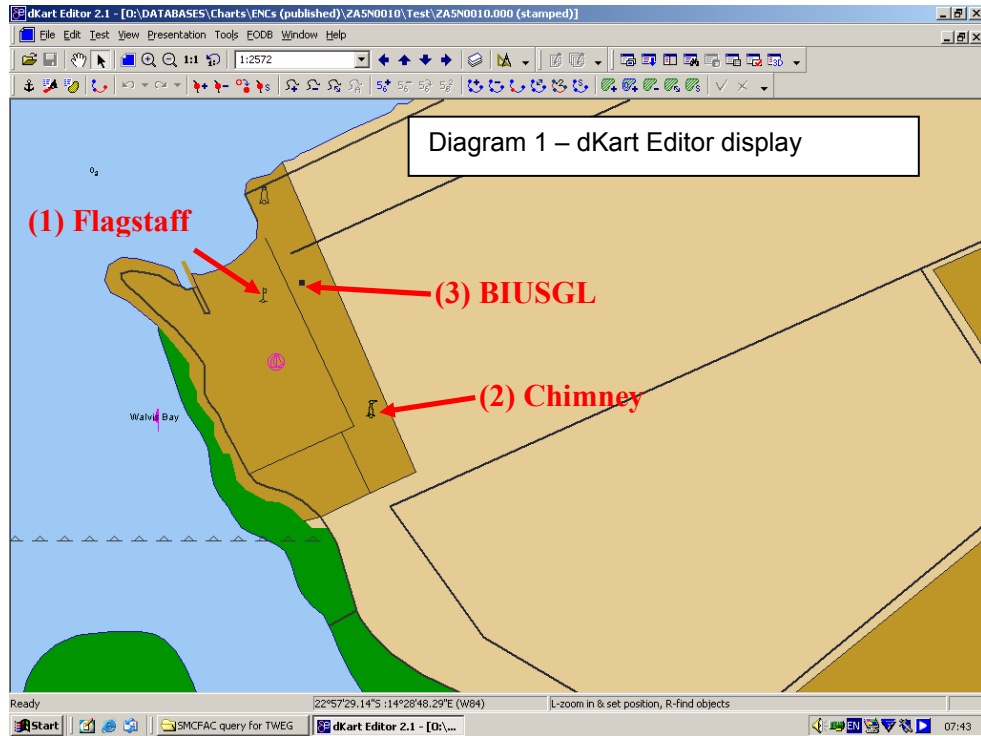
dKart Editor 2.1 - [O:\DATABASES\Charts\ENCs (published)\ZA5N0010\Test\ZA5N0010.000 (stamped)]

File Edit Test View Presentation Tools FODB Window Help

1:1 1:2572

Diagram 1 – dKart Editor display

(1) Flagstaff

(3) BIUSGL

(2) Chimney

Walvis Bay

Ready 22°57'29.14"S :14°28'48.29"E (W84) L-zoom in & set position, R-find objects

Start SMCFAC query for TWEG dKart Editor 2.1 - [O:\... EN 07:43